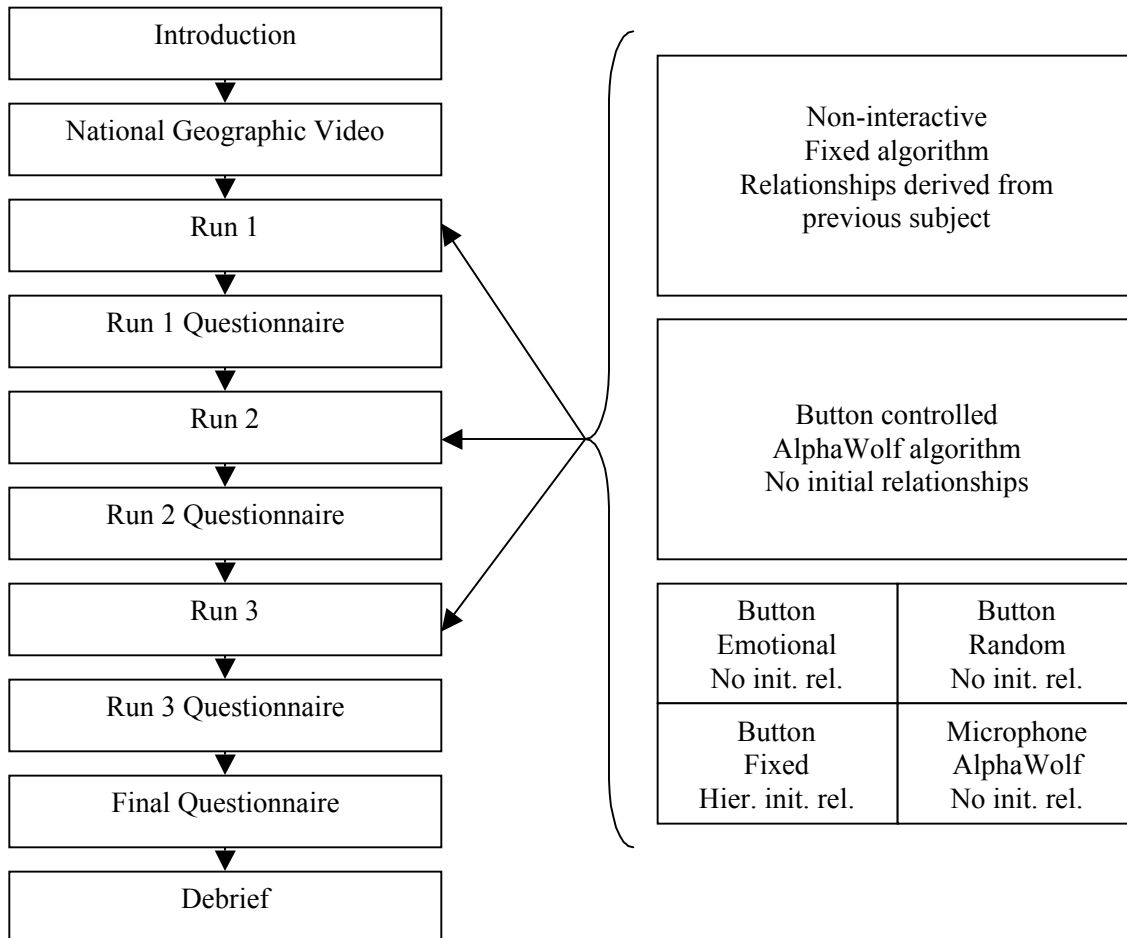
Introduction

National Geographic Video

Run 1

Run 1 Questionnaire

Run 2

Run 2 Questionnaire

Run 3

Run 3 Questionnaire

Final Questionnaire

Debrief

Non-interactive
Fixed algorithm
Relationships derived from previous subject

Button controlled
AlphaWolf algorithm
No initial relationships

| Button<br>Emotional<br>No init. rel. | Button<br>Random<br>No init. rel. |
|---|---|
| Button<br>Fixed<br>Hier. init. rel. | Microphone<br>AlphaWolf<br>No init. rel. |